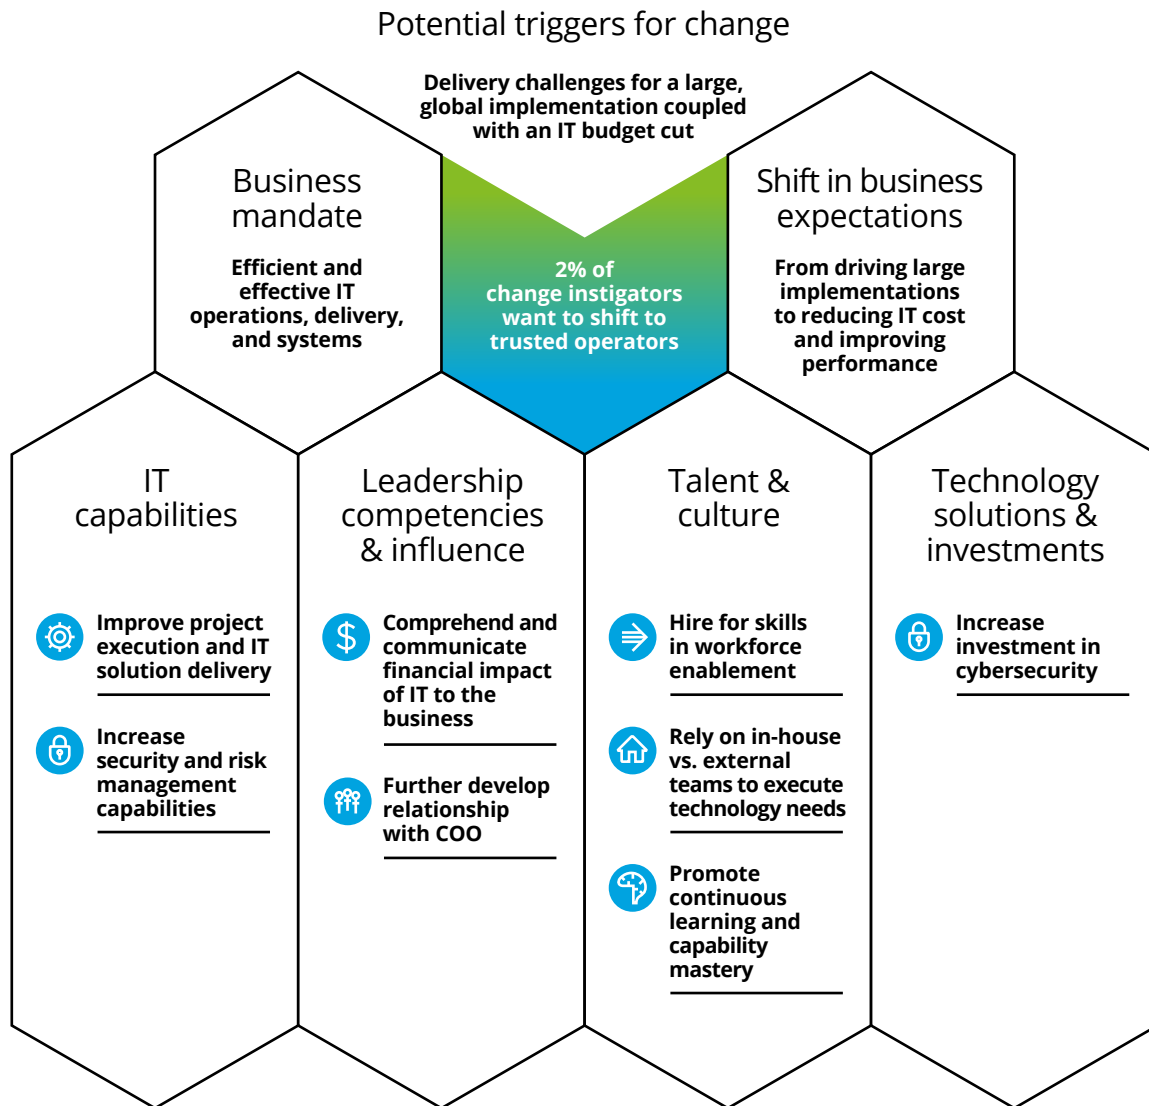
Potential triggers for change

Delivery challenges for a large, global implementation coupled with an IT budget cut

Business mandate

Efficient and effective IT operations, delivery, and systems

2% of change instigators want to shift to trusted operators

Shift in business expectations

From driving large implementations to reducing IT cost and improving performance

IT capabilities

Improve project execution and IT solution delivery

Increase security and risk management capabilities

Leadership competencies & influence

Comprehend and communicate financial impact of IT to the business

Further develop relationship with COO

Talent & culture

Hire for skills in workforce enablement

Rely on in-house vs. external teams to execute technology needs

Promote continuous learning and capability mastery

Technology solutions & investments

Increase investment in cybersecurity